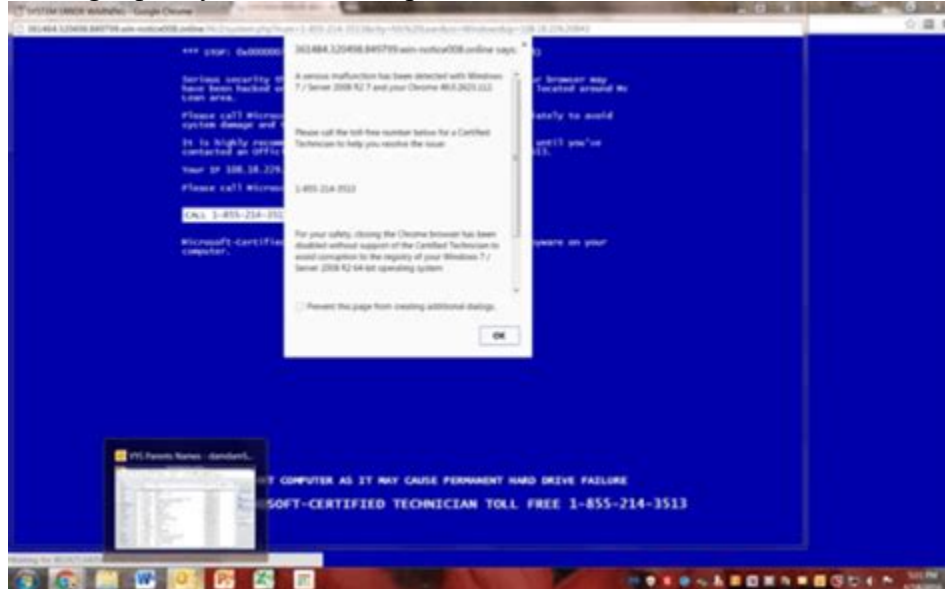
SYSTEM ERROR Windows - Google Chrome

361484.320498.849799.win-notice008.online says:

*** STOP: 0x000000

Serious security th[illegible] r browser may have been hacked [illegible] located around No Loan area.

Please call Micros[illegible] ately to avoid system damage and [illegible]

It is highly recom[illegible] until you've contacted an Offic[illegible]

Your IP 108.18.229.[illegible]

Please call Micros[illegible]

CALL 1-855-214-351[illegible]

Microsoft-Certified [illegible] yware on your computer.

A serious malfunction has been detected with Windows 7 / Server 2008 R2 7 and your Chrome 46.0.2623.112.

Please call the toll free number below for a Certified Technician to help you resolve the issue:

1-855-214-3513

For your safety, closing the Chrome browser has been disabled without support of the Certified Technician to avoid corruption to the registry of your Windows 7 / Server 2008 R2 64-bit operating system.

Prevent this page from creating additional dialogs.

OK

YTC Parents Names - standard...

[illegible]T COMPUTER AS IT MAY CAUSE PERMANENT HARD DRIVE FAILURE

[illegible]SOFT-CERTIFIED TECHNICIAN TOLL FREE 1-855-214-3513